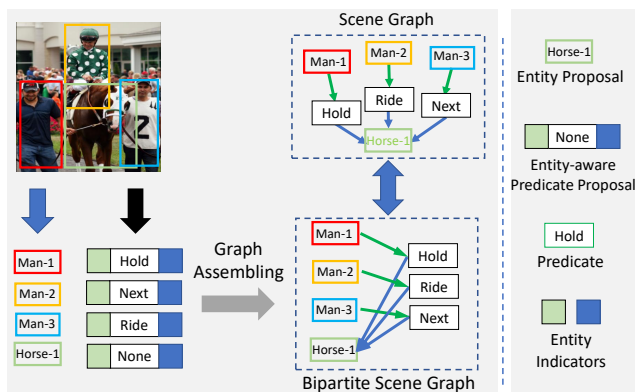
Scene Graph

Man-1
Man-2
Man-3
Hold
Ride
Next
Horse-1

Horse-1
Entity Proposal

None
Entity-aware Predicate Proposal

Hold
Predicate

Entity Indicators

Man-1
Man-2
Man-3
Horse-1

Hold
Next
Ride
None

Graph Assembling

Man-1
Man-2
Man-3
Horse-1
Hold
Ride
Next

Bipartite Scene Graph